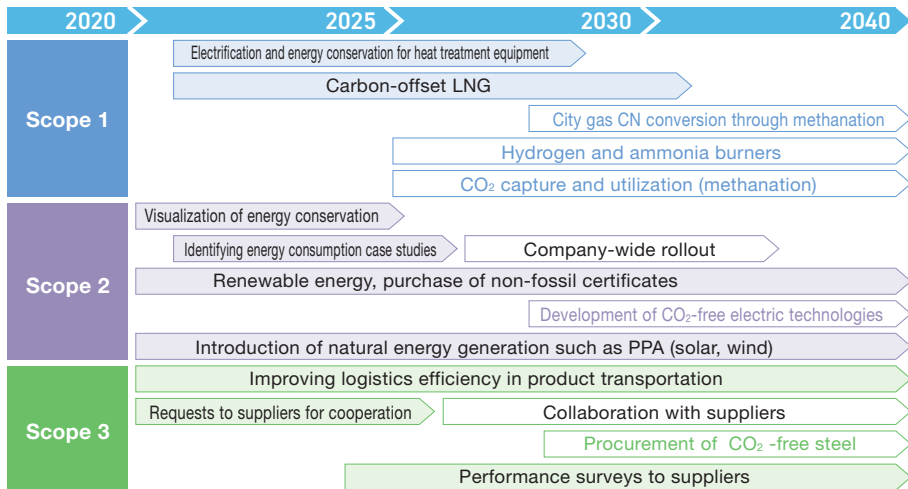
2020
2025
2030
2040

Scope 1
Electrification and energy conservation for heat treatment equipment
Carbon-offset LNG
City gas CN conversion through methanation
Hydrogen and ammonia burners
$CO_2$ capture and utilization (methanation)

Scope 2
Visualization of energy conservation
Identifying energy consumption case studies
Company-wide rollout
Renewable energy, purchase of non-fossil certificates
Development of $CO_2$-free electric technologies
Introduction of natural energy generation such as PPA (solar, wind)

Scope 3
Improving logistics efficiency in product transportation
Requests to suppliers for cooperation
Collaboration with suppliers
Procurement of $CO_2$ -free steel
Performance surveys to suppliers